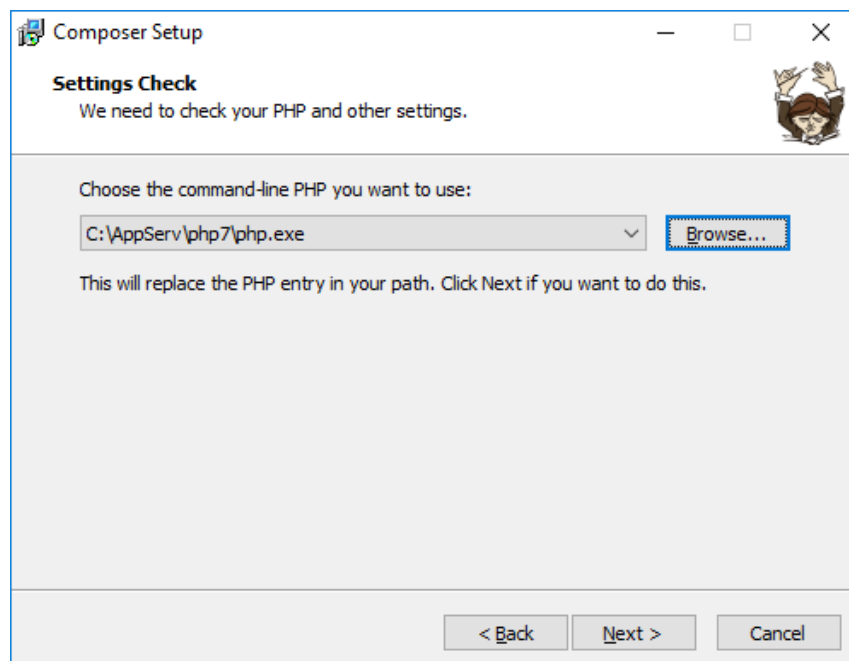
Composer Setup

Settings Check
We need to check your PHP and other settings.

Choose the command-line PHP you want to use:

C:\AppServ\php7\php.exe

Browse...

This will replace the PHP entry in your path. Click Next if you want to do this.

< Back

Next >

Cancel